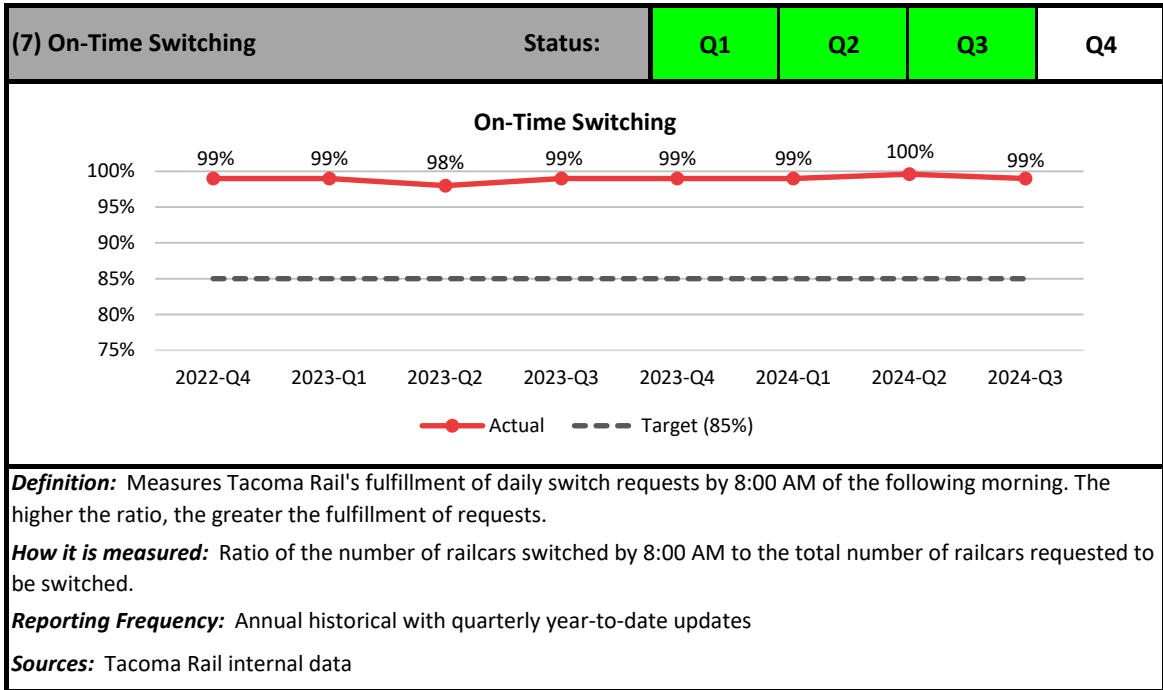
| (7) On-Time Switching | Status: | Q1 | Q2 | Q3 | Q4 |
|---|---|---|---|---|---|

On-Time Switching

100%
95%
90%
85%
80%
75%

99% 99% 98% 99% 99% 99% 100% 99%

2022-Q4 2023-Q1 2023-Q2 2023-Q3 2023-Q4 2024-Q1 2024-Q2 2024-Q3

Actual Target (85%)

*Definition:* Measures Tacoma Rail's fulfillment of daily switch requests by 8:00 AM of the following morning. The higher the ratio, the greater the fulfillment of requests.

*How it is measured:* Ratio of the number of railcars switched by 8:00 AM to the total number of railcars requested to be switched.

*Reporting Frequency:* Annual historical with quarterly year-to-date updates

*Sources:* Tacoma Rail internal data